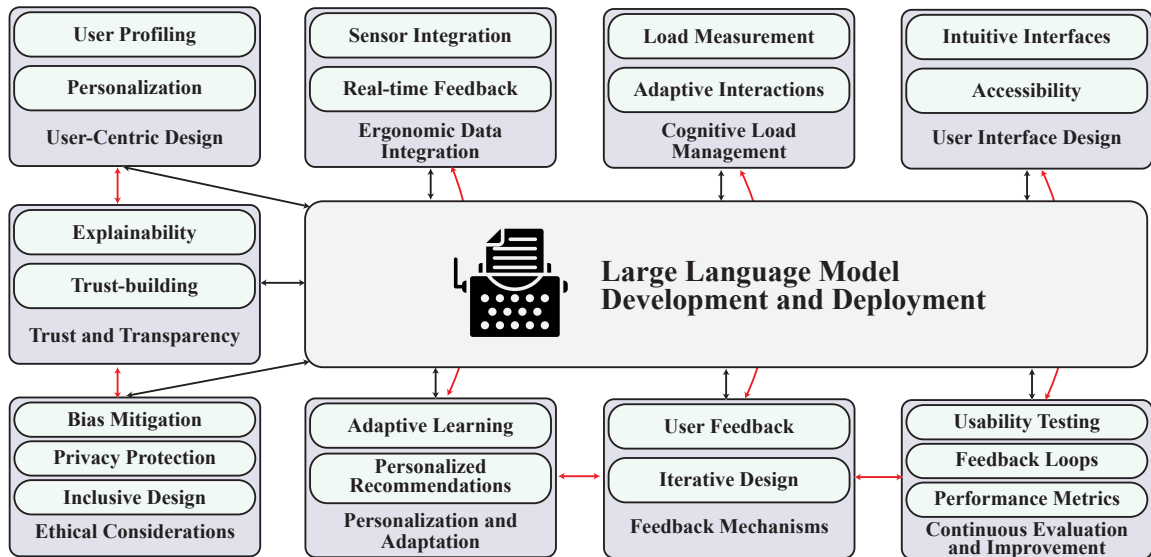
User Profiling

Personalization

User-Centric Design

Sensor Integration

Real-time Feedback

Ergonomic Data Integration

Load Measurement

Adaptive Interactions

Cognitive Load Management

Intuitive Interfaces

Accessibility

User Interface Design

Explainability

Trust-building

Trust and Transparency

Large Language Model Development and Deployment

Bias Mitigation

Privacy Protection

Inclusive Design

Ethical Considerations

Adaptive Learning

Personalized Recommendations

Personalization and Adaptation

User Feedback

Iterative Design

Feedback Mechanisms

Usability Testing

Feedback Loops

Performance Metrics

Continuous Evaluation and Improvement